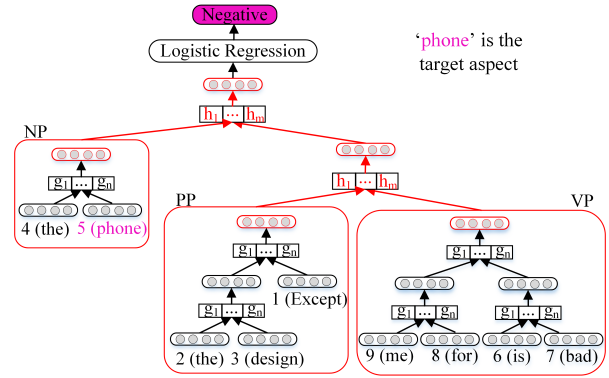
Negative

Logistic Regression

'phone' is the target aspect

$h_1$ ... $h_m$

NP

$g_1$ ... $g_n$

4 (the) 5 (phone)

$h_1$ ... $h_m$

PP

$g_1$ ... $g_n$

$g_1$ ... $g_n$

1 (Except)

2 (the) 3 (design)

VP

$g_1$ ... $g_n$

$g_1$ ... $g_n$

$g_1$ ... $g_n$

9 (me) 8 (for) 6 (is) 7 (bad)